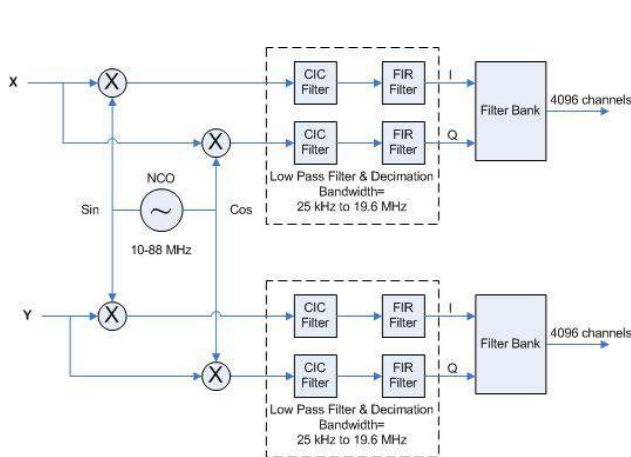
X

X

X

CIC Filter

FIR Filter

I

CIC Filter

FIR Filter

Q

Filter Bank

4096 channels

Low Pass Filter & Decimation Bandwidth= 25 kHz to 19.6 MHz

NCO

Sin

Cos

10-88 MHz

Y

X

X

CIC Filter

FIR Filter

I

CIC Filter

FIR Filter

Q

Filter Bank

4096 channels

Low Pass Filter & Decimation Bandwidth= 25 kHz to 19.6 MHz